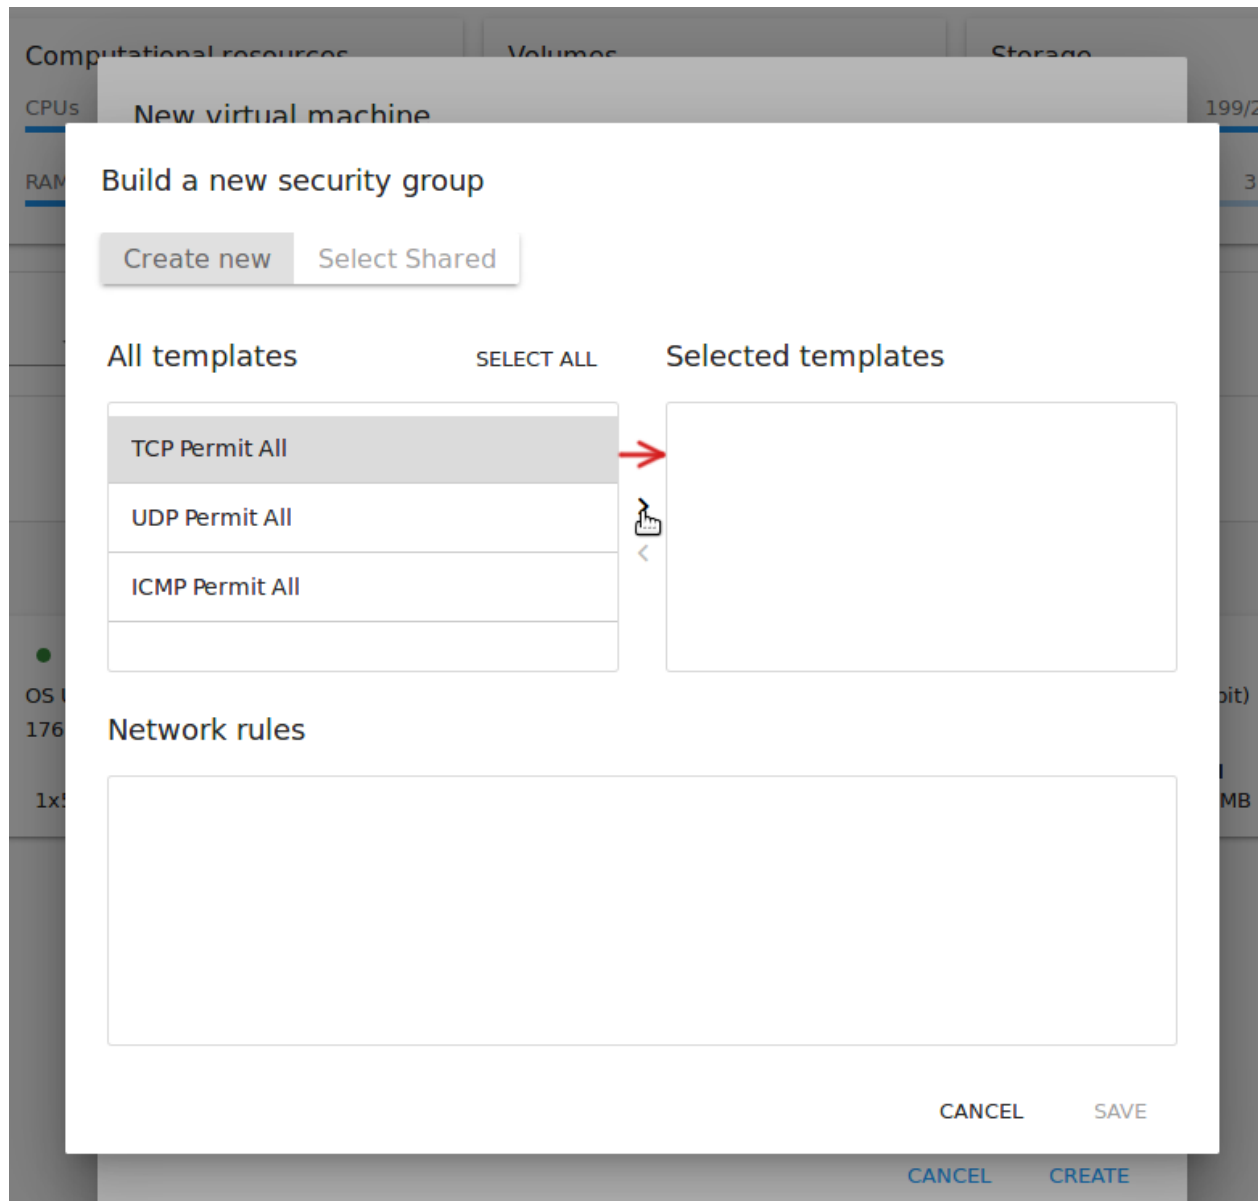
Computational resources
Volumes
Storage
CPUs
199/2
New virtual machine
RAM
3

Build a new security group

Create new
Select Shared

All templates
SELECT ALL
Selected templates

TCP Permit All
UDP Permit All
ICMP Permit All

>
<

OS
176
bit)
1x
MB

Network rules

CANCEL
SAVE

CANCEL
CREATE